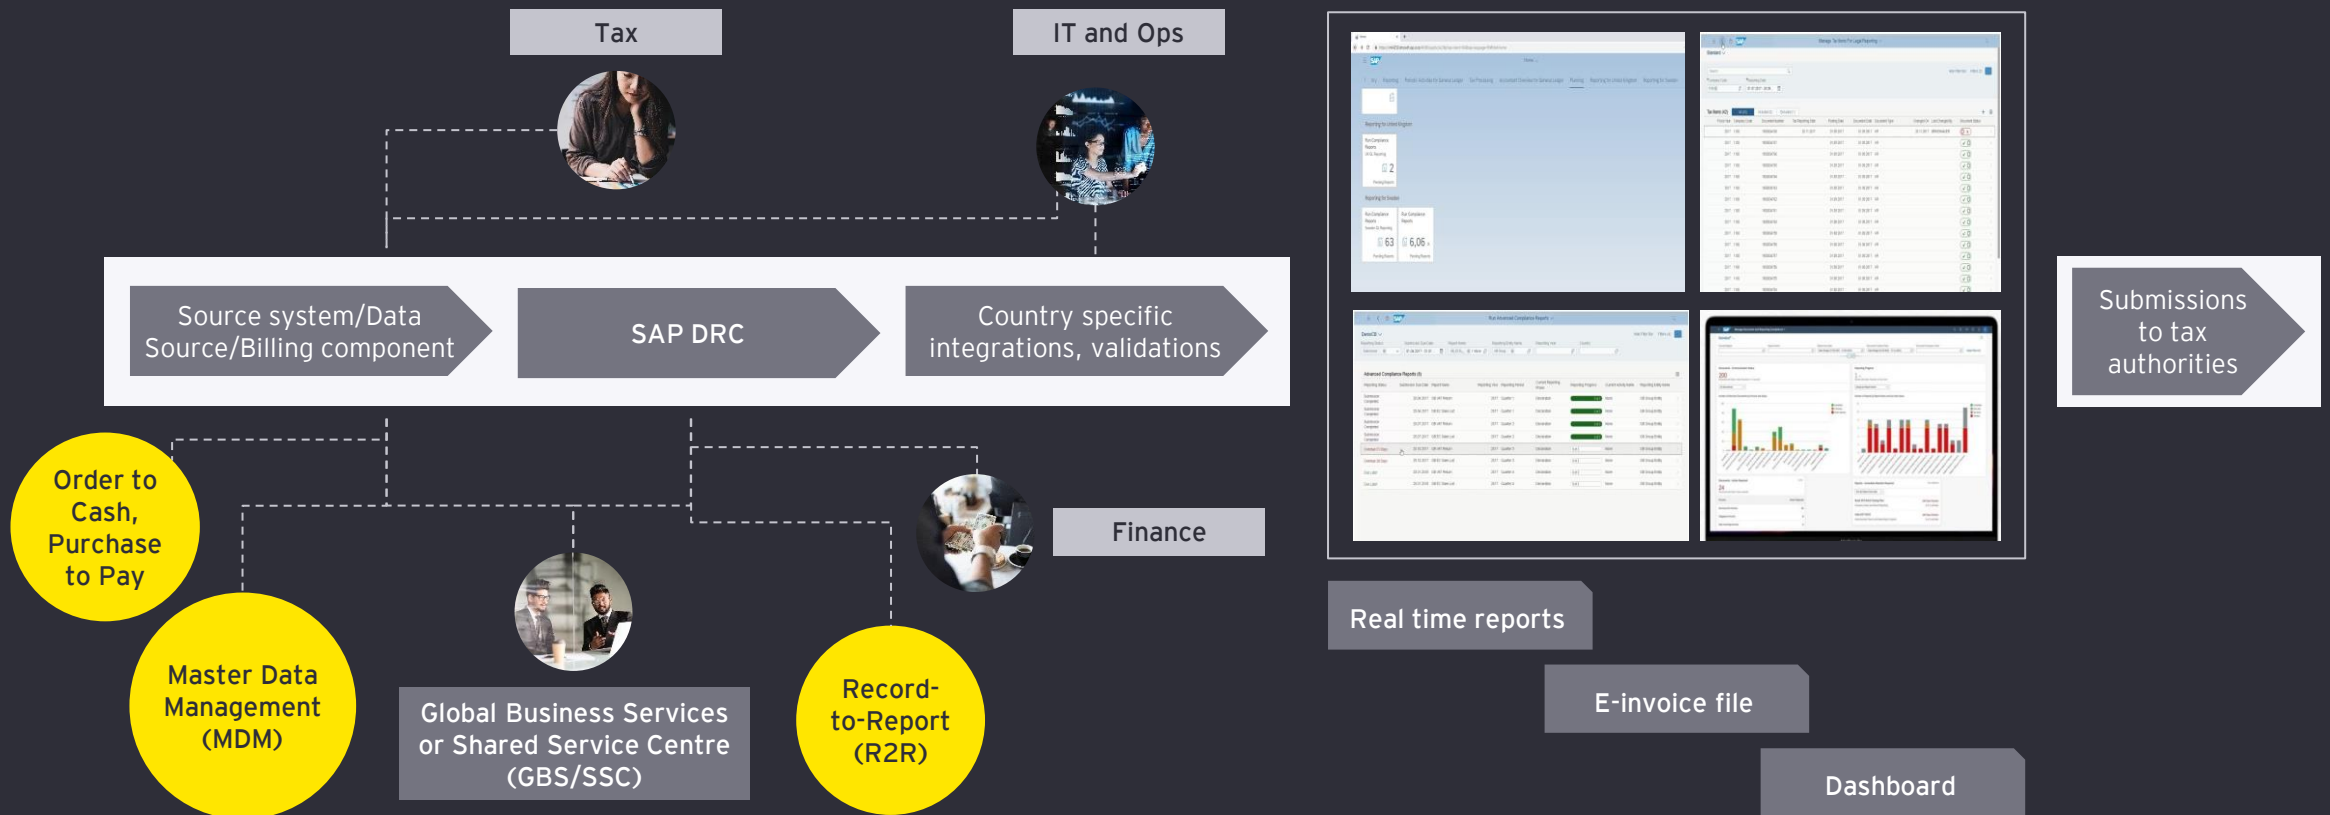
Tax

IT and Ops

Source system/Data Source/Billing component

SAP DRC

Country specific integrations, validations

Order to Cash, Purchase to Pay

Master Data Management (MDM)

Global Business Services or Shared Service Centre (GBS/SSC)

Record-to-Report (R2R)

Finance

Submissions to tax authorities

Real time reports

E-invoice file

Dashboard